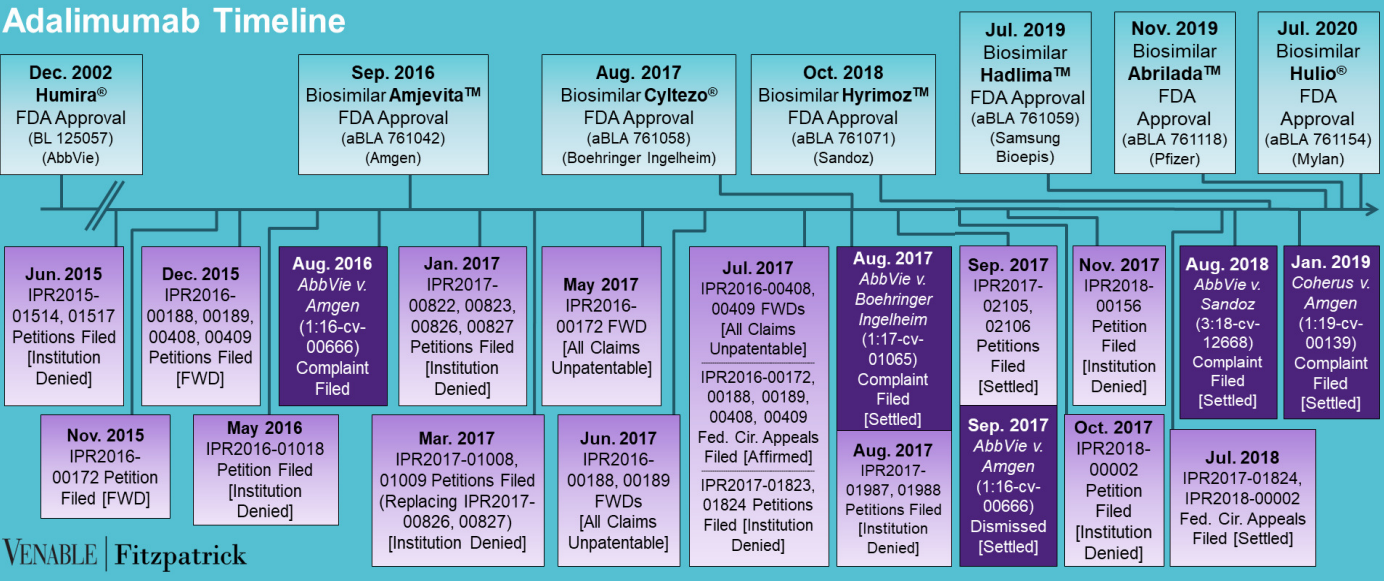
Adalimumab Timeline

Dec. 2002
Humira®
FDA Approval
(BL 125057)
(AbbVie)

Sep. 2016
Biosimilar Amjevita™
FDA Approval
(aBLA 761042)
(Amgen)

Aug. 2017
Biosimilar Cyltezo®
FDA Approval
(aBLA 761058)
(Boehringer Ingelheim)

Oct. 2018
Biosimilar Hyrimoz™
FDA Approval
(aBLA 761071)
(Sandoz)

Jul. 2019
Biosimilar
Hadlima™
FDA Approval
(aBLA 761059)
(Samsung Bioepis)

Nov. 2019
Biosimilar
Abrilada™
FDA
Approval
(aBLA 761118)
(Pfizer)

Jul. 2020
Biosimilar
Hulio®
FDA
Approval
(aBLA 761154)
(Mylan)

Jun. 2015
IPR2015-01514, 01517
Petitions Filed
[Institution Denied]

Nov. 2015
IPR2016-00172 Petition
Filed [FWD]

Dec. 2015
IPR2016-00188, 00189, 00408, 00409
Petitions Filed
[FWD]

May 2016
IPR2016-01018
Petition Filed
[Institution Denied]

Aug. 2016
AbbVie v. Amgen
(1:16-cv-00666)
Complaint Filed

Jan. 2017
IPR2017-00822, 00823, 00826, 00827
Petitions Filed
[Institution Denied]

Mar. 2017
IPR2017-01008, 01009 Petitions Filed
(Replacing IPR2017-00826, 00827)
[Institution Denied]

May 2017
IPR2016-00172 FWD
[All Claims Unpatentable]

Jun. 2017
IPR2016-00188, 00189
FWDs
[All Claims Unpatentable]

Jul. 2017
IPR2016-00408, 00409 FWDs
[All Claims Unpatentable]
IPR2016-00172, 00188, 00189, 00408, 00409
Fed. Cir. Appeals
Filed [Affirmed]
IPR2017-01823, 01824 Petitions
Filed [Institution Denied]

Aug. 2017
AbbVie v. Boehringer Ingelheim
(1:17-cv-01065)
Complaint Filed
[Settled]

Aug. 2017
IPR2017-01987, 01988
Petitions Filed
[Institution Denied]

Sep. 2017
IPR2017-02105, 02106
Petitions Filed
[Settled]

Sep. 2017
AbbVie v. Amgen
(1:16-cv-00666)
Dismissed
[Settled]

Nov. 2017
IPR2018-00156
Petition Filed
[Institution Denied]

Oct. 2017
IPR2018-00002
Petition Filed
[Institution Denied]

Aug. 2018
AbbVie v. Sandoz
(3:18-cv-12668)
Complaint Filed
[Settled]

Jul. 2018
IPR2017-01824, IPR2018-00002
Fed. Cir. Appeals
Filed [Settled]

Jan. 2019
Coherus v. Amgen
(1:19-cv-00139)
Complaint Filed
[Settled]

VENABLE | Fitzpatrick